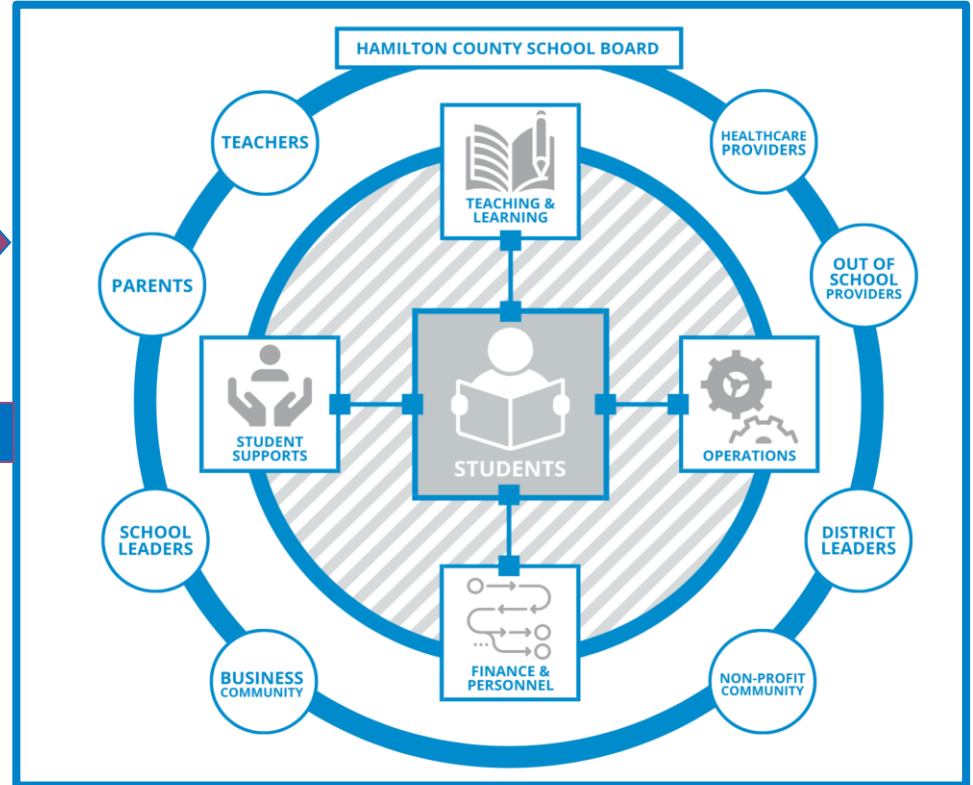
HAMILTON COUNTY SCHOOL BOARD

TEACHERS

HEALTHCARE PROVIDERS

TEACHING & LEARNING

PARENTS

OUT OF SCHOOL PROVIDERS

STUDENT SUPPORTS

STUDENTS

OPERATIONS

SCHOOL LEADERS

DISTRICT LEADERS

FINANCE & PERSONNEL

BUSINESS COMMUNITY

NON-PROFIT COMMUNITY